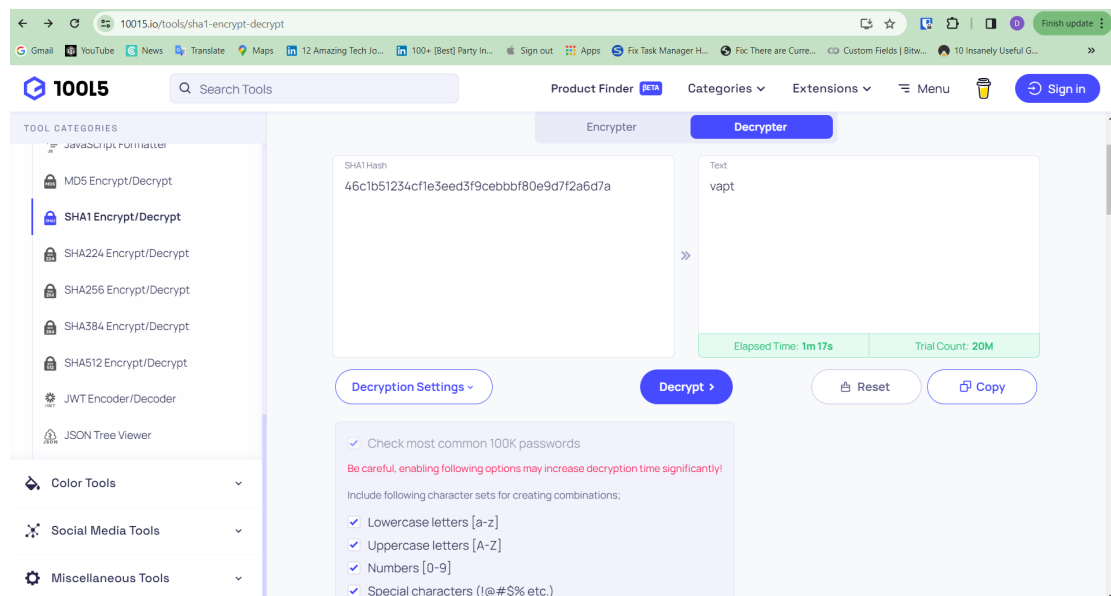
10015.io/tools/sha1-encrypt-decrypt

Finish update

Gmail YouTube News Translate Maps 12 Amazing Tech Jo... 100+ [Best] Party In... Sign out Apps Fix Task Manager H... Fix: There are Curre... Custom Fields | Bitw... 10 Insanely Useful G...

10015

Search Tools

Product Finder BETA Categories Extensions Menu Sign in

TOOL CATEGORIES

JavaScript Formatter

MD5 Encrypt/Decrypt

SHA1 Encrypt/Decrypt

SHA224 Encrypt/Decrypt

SHA256 Encrypt/Decrypt

SHA384 Encrypt/Decrypt

SHA512 Encrypt/Decrypt

JWT Encoder/Decoder

JSON Tree Viewer

Color Tools

Social Media Tools

Miscellaneous Tools

Encrypter Decrypter

SHA1 Hash
46c1b51234cf1e3eed3f9cebbbf80e9d7f2a6d7a

Text
vapt

Elapsed Time: 1m 17s Trial Count: 20M

Decryption Settings Decrypt Reset Copy

Check most common 100K passwords

Be careful, enabling following options may increase decryption time significantly!

Include following character sets for creating combinations;

Lowercase letters [a-z]

Uppercase letters [A-Z]

Numbers [0-9]

Special characters (!@#$% etc.)